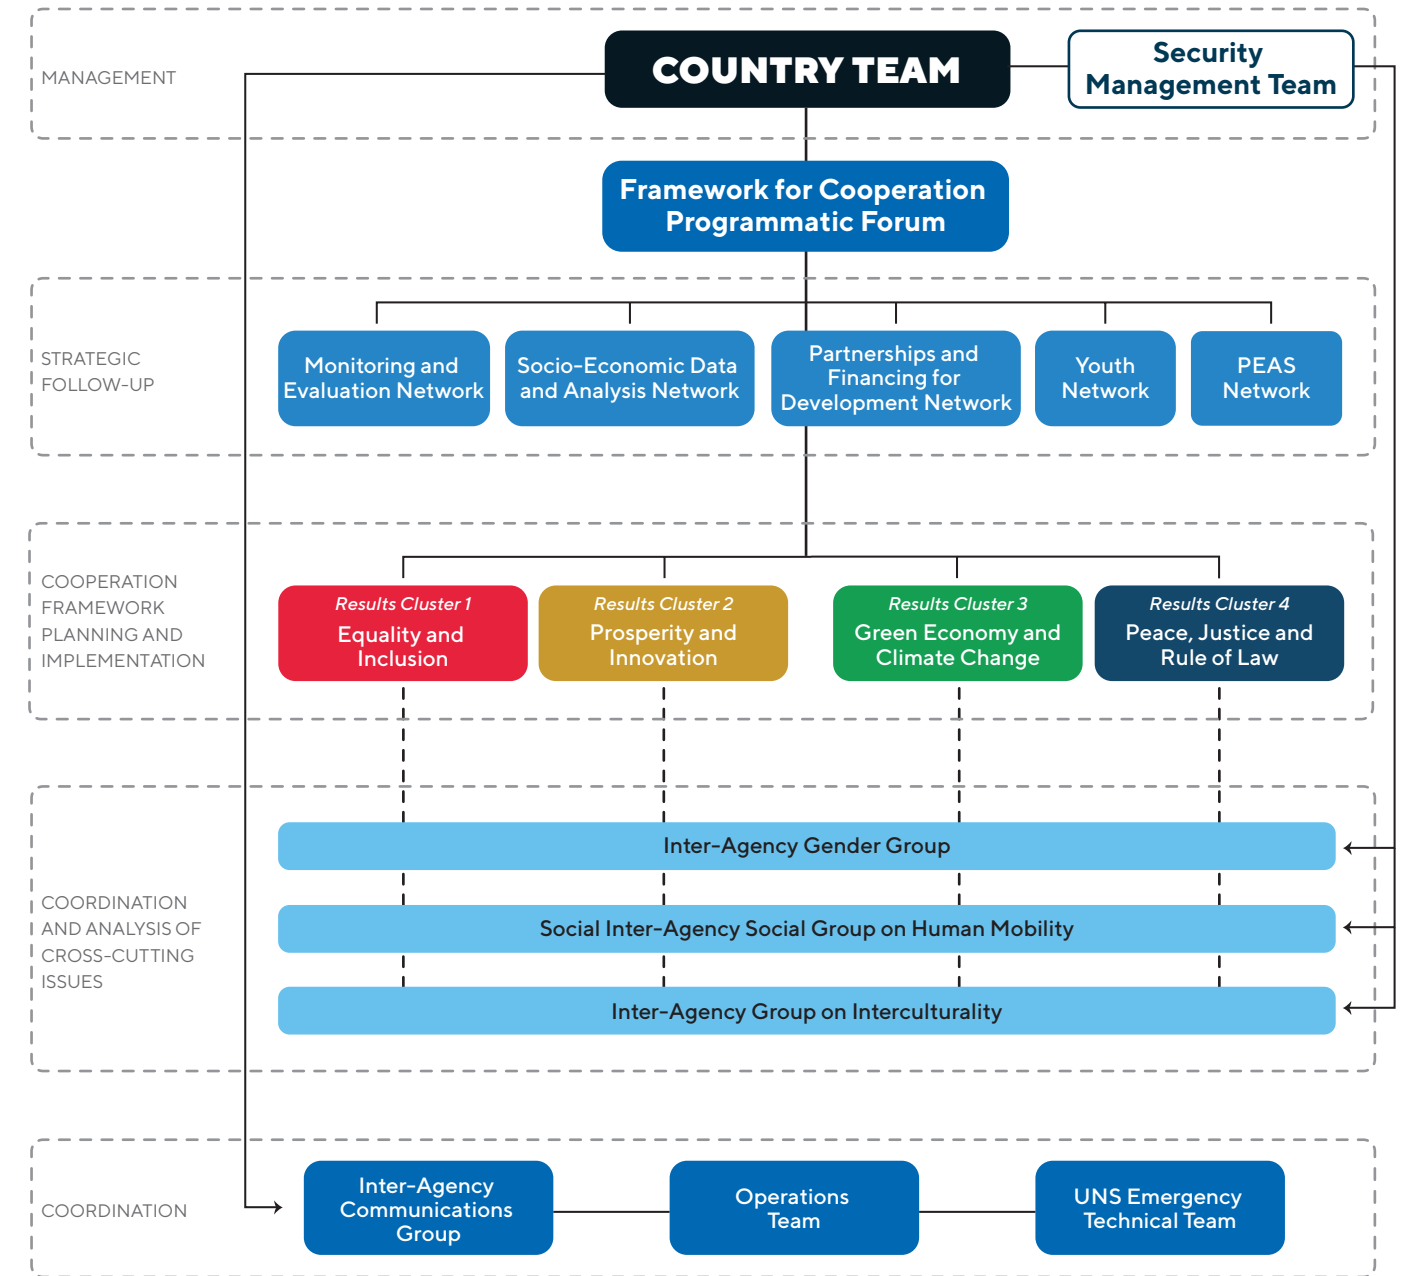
MANAGEMENT

COUNTRY TEAM

Security Management Team

Framework for Cooperation Programmatic Forum

STRATEGIC FOLLOW-UP

Monitoring and Evaluation Network

Socio-Economic Data and Analysis Network

Partnerships and Financing for Development Network

Youth Network

PEAS Network

COOPERATION FRAMEWORK PLANNING AND IMPLEMENTATION

Results Cluster 1
Equality and Inclusion

Results Cluster 2
Prosperity and Innovation

Results Cluster 3
Green Economy and Climate Change

Results Cluster 4
Peace, Justice and Rule of Law

COORDINATION AND ANALYSIS OF CROSS-CUTTING ISSUES

Inter-Agency Gender Group

Social Inter-Agency Social Group on Human Mobility

Inter-Agency Group on Interculturality

COORDINATION

Inter-Agency Communications Group

Operations Team

UNS Emergency Technical Team